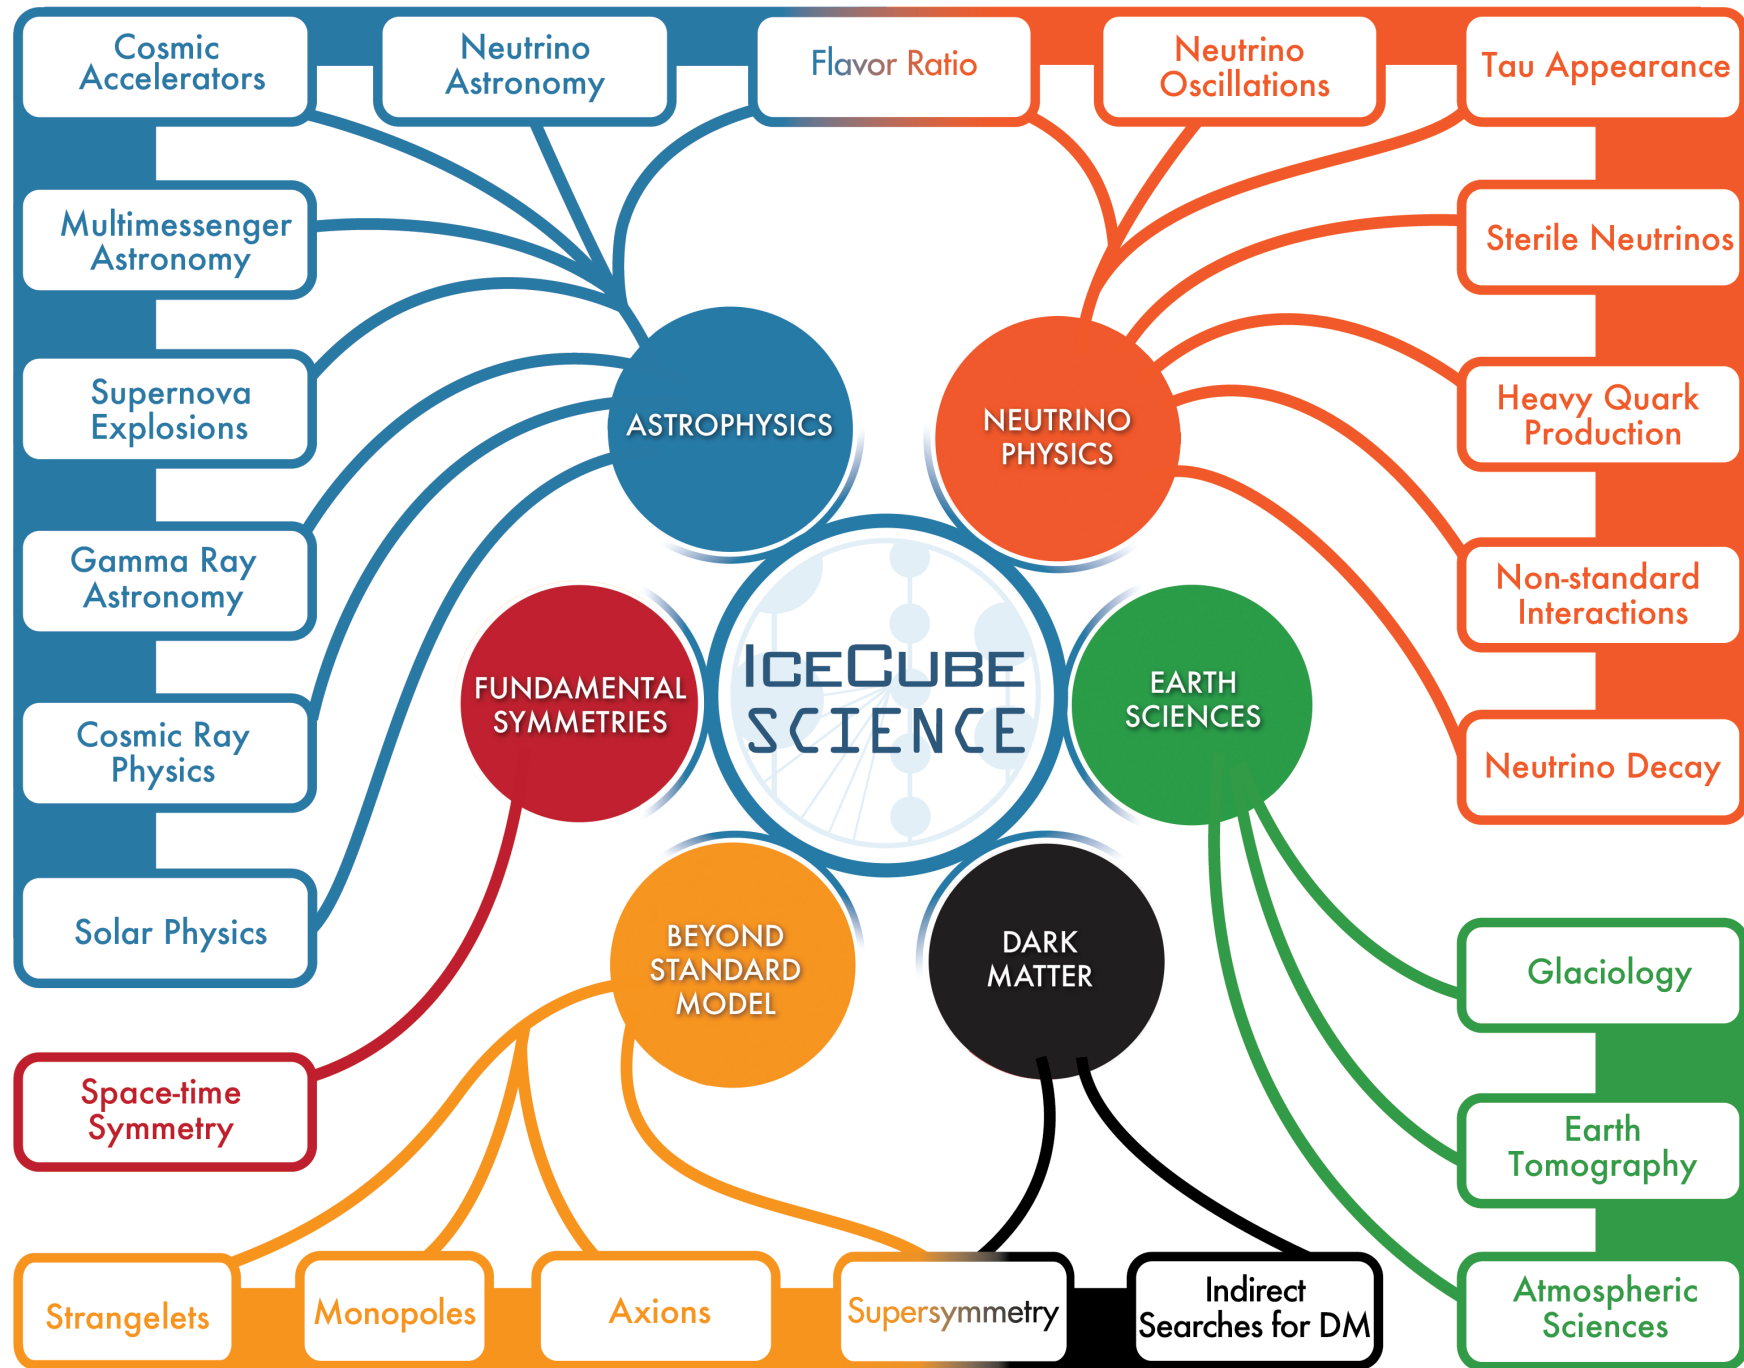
Cosmic Accelerators

Neutrino Astronomy

Flavor Ratio

Neutrino Oscillations

Tau Appearance

Multimessenger Astronomy

Sterile Neutrinos

Supernova Explosions

Heavy Quark Production

Gamma Ray Astronomy

Non-standard Interactions

Cosmic Ray Physics

Neutrino Decay

Solar Physics

ASTROPHYSICS

NEUTRINO PHYSICS

FUNDAMENTAL SYMMETRIES

ICECUBE SCIENCE

EARTH SCIENCES

BEYOND STANDARD MODEL

DARK MATTER

Glaciology

Space-time Symmetry

Earth Tomography

Atmospheric Sciences

Strangelets

Monopoles

Axions

Supersymmetry

Indirect Searches for DM